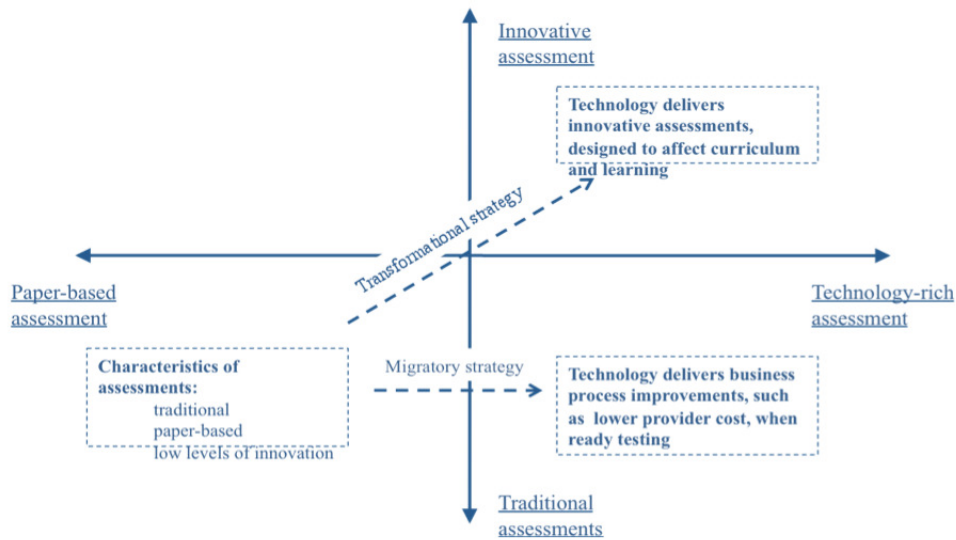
Innovative assessment

Technology delivers innovative assessments, designed to affect curriculum and learning

Transformational strategy

Paper-based assessment

Technology-rich assessment

Characteristics of assessments:
traditional
paper-based
low levels of innovation

Migratory strategy

Technology delivers business process improvements, such as lower provider cost, when ready testing

Traditional assessments